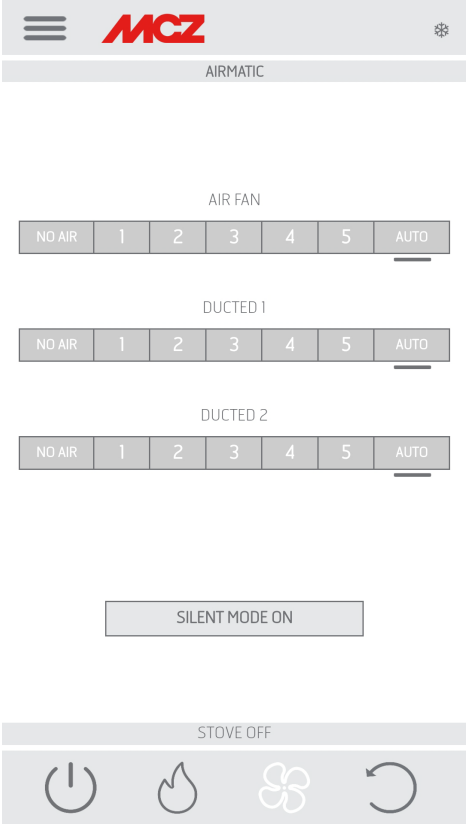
MCZ

AIRMATIC

AIR FAN

| NO AIR | 1 | 2 | 3 | 4 | 5 | AUTO |
|---|---|---|---|---|---|---|

DUCTED 1

| NO AIR | 1 | 2 | 3 | 4 | 5 | AUTO |
|---|---|---|---|---|---|---|

DUCTED 2

| NO AIR | 1 | 2 | 3 | 4 | 5 | AUTO |
|---|---|---|---|---|---|---|

SILENT MODE ON

STOVE OFF